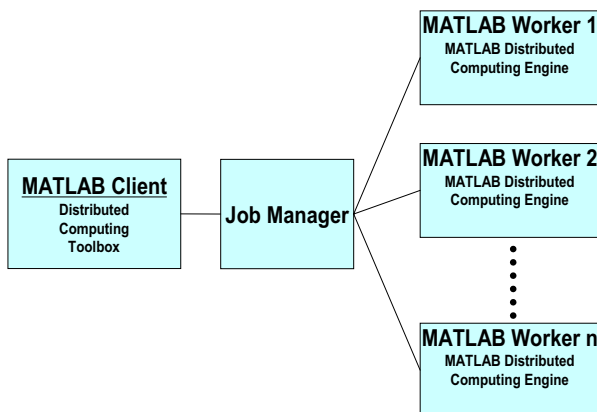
MATLAB Client
Distributed Computing Toolbox

Job Manager

MATLAB Worker 1
MATLAB Distributed Computing Engine

MATLAB Worker 2
MATLAB Distributed Computing Engine

MATLAB Worker n
MATLAB Distributed Computing Engine